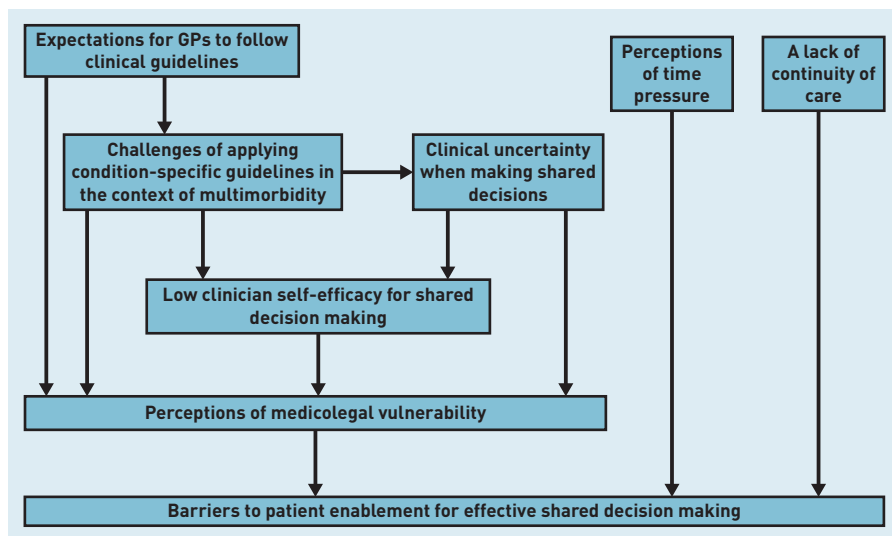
Expectations for GPs to follow clinical guidelines

Perceptions of time pressure

A lack of continuity of care

Challenges of applying condition-specific guidelines in the context of multimorbidity

Clinical uncertainty when making shared decisions

Low clinician self-efficacy for shared decision making

Perceptions of medicolegal vulnerability

Barriers to patient enablement for effective shared decision making